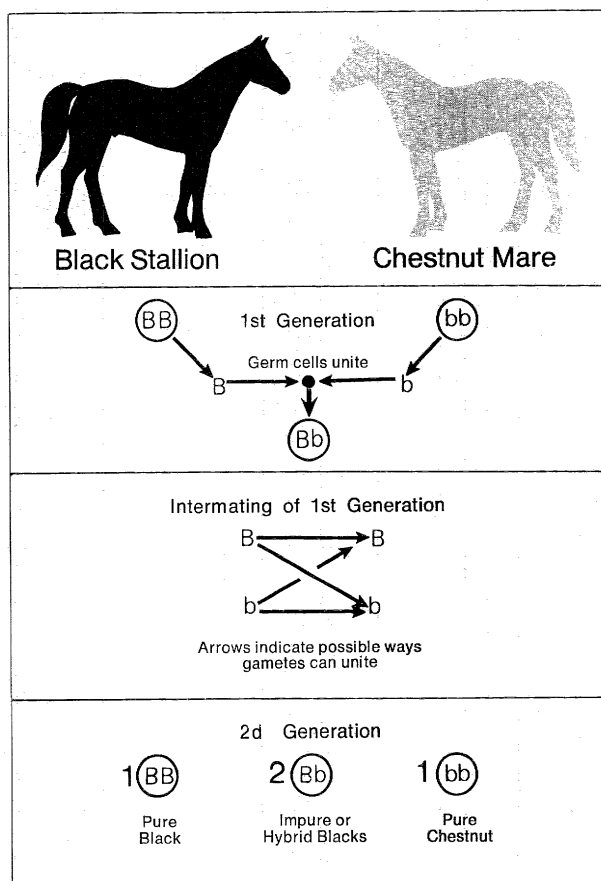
Black Stallion

Chestnut Mare

BB

1st Generation

bb

Germ cells unite

B

b

Bb

Intermating of 1st Generation

B

B

b

b

Arrows indicate possible ways gametes can unite

2d Generation

1 BB

2 Bb

1 bb

Pure Black

Impure or Hybrid Blacks

Pure Chestnut